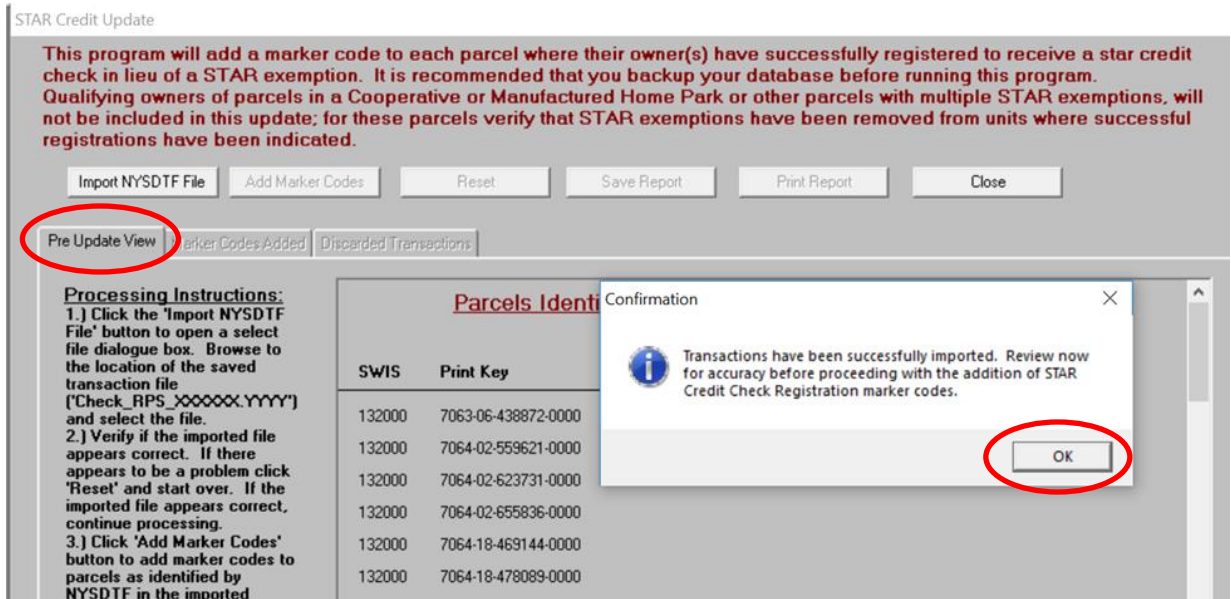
STAR Credit Update

This program will add a marker code to each parcel where their owner(s) have successfully registered to receive a star credit check in lieu of a STAR exemption. It is recommended that you backup your database before running this program. Qualifying owners of parcels in a Cooperative or Manufactured Home Park or other parcels with multiple STAR exemptions, will not be included in this update; for these parcels verify that STAR exemptions have been removed from units where successful registrations have been indicated.

Import NYSDTF File | Add Marker Codes | Reset | Save Report | Print Report | Close

Pre Update View | Marker Codes Added | Discarded Transactions

Processing Instructions:
1.) Click the 'Import NYSDTF File' button to open a select file dialogue box. Browse to the location of the saved transaction file ('Check_RPS_XXXXXX.YYYY') and select the file.
2.) Verify if the imported file appears correct. If there appears to be a problem click 'Reset' and start over. If the imported file appears correct, continue processing.
3.) Click 'Add Marker Codes' button to add marker codes to parcels as identified by NYSDTF in the imported

Parcels Identi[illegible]

| SWIS | Print Key |
|---|---|
| 132000 | 7063-06-438872-0000 |
| 132000 | 7064-02-559621-0000 |
| 132000 | 7064-02-623731-0000 |
| 132000 | 7064-02-655836-0000 |
| 132000 | 7064-18-469144-0000 |
| 132000 | 7064-18-478089-0000 |

Confirmation

Transactions have been successfully imported. Review now for accuracy before proceeding with the addition of STAR Credit Check Registration marker codes.

OK